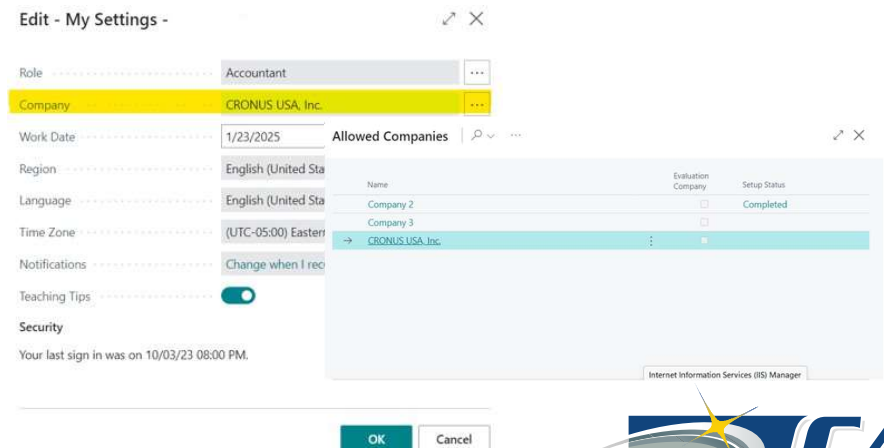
Edit - My Settings -

Role Accountant ...

Company CRONUS USA, Inc. ...

Work Date 1/23/2025

Region English (United Sta

Language English (United Sta

Time Zone (UTC-05:00) Eastern

Notifications Change when I rec

Teaching Tips

Security

Your last sign in was on 10/03/23 08:00 PM.

OK Cancel

Allowed Companies

| Name | Evaluation Company | Setup Status |
|---|---|---|
| Company 2 | | Completed |
| Company 3 | | |
| → CRONUS USA, Inc. | | |

Internet Information Services (IIS) Manager